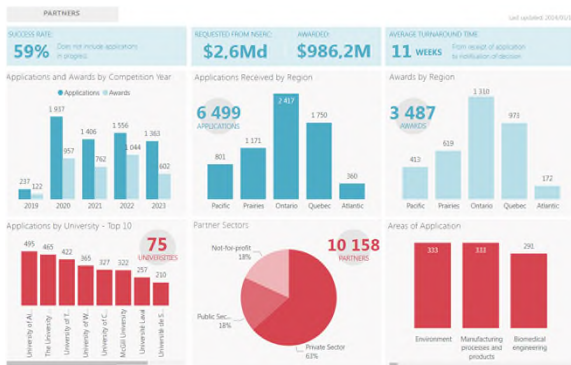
PARTNERS

Last updated: 2019/05/1

SUCCESS RATE:
59% Does not include applications in progress

REQUESTED FROM NSERC:
$2,6Md

AWARDED:
$986,2M

AVERAGE TURNAROUND TIME
11 WEEKS From receipt of application to notification of decision

Applications and Awards by Competition Year

Applications Awards

| | 2019 | 2020 | 2021 | 2022 | 2023 |
|---|---|---|---|---|---|
| Applications | 237 | 1 937 | 1 406 | 1 556 | 1 363 |
| Awards | 122 | 957 | 762 | 1 044 | 602 |

Applications Received by Region

6 499 APPLICATIONS

| Pacific | Prairies | Ontario | Quebec | Atlantic |
|---|---|---|---|---|
| 801 | 1 171 | 2 417 | 1 750 | 360 |

Awards by Region

3 487 AWARDS

| Pacific | Prairies | Ontario | Quebec | Atlantic |
|---|---|---|---|---|
| 413 | 619 | 1 310 | 973 | 172 |

Applications by University - Top 10

75 UNIVERSITIES

| University of Al... | The University ... | University of T... | University of W... | University of C... | McGill University | Université Laval | Université de S... |
|---|---|---|---|---|---|---|---|
| 495 | 465 | 422 | 365 | 327 | 322 | 257 | 210 |

Partner Sectors

10 158 PARTNERS

Not-for-profit 18%
Public Sec... 18%
Private Sector 63%

Areas of Application

| Environment | Manufacturing processes and products | Biomedical engineering |
|---|---|---|
| 333 | 333 | 291 |